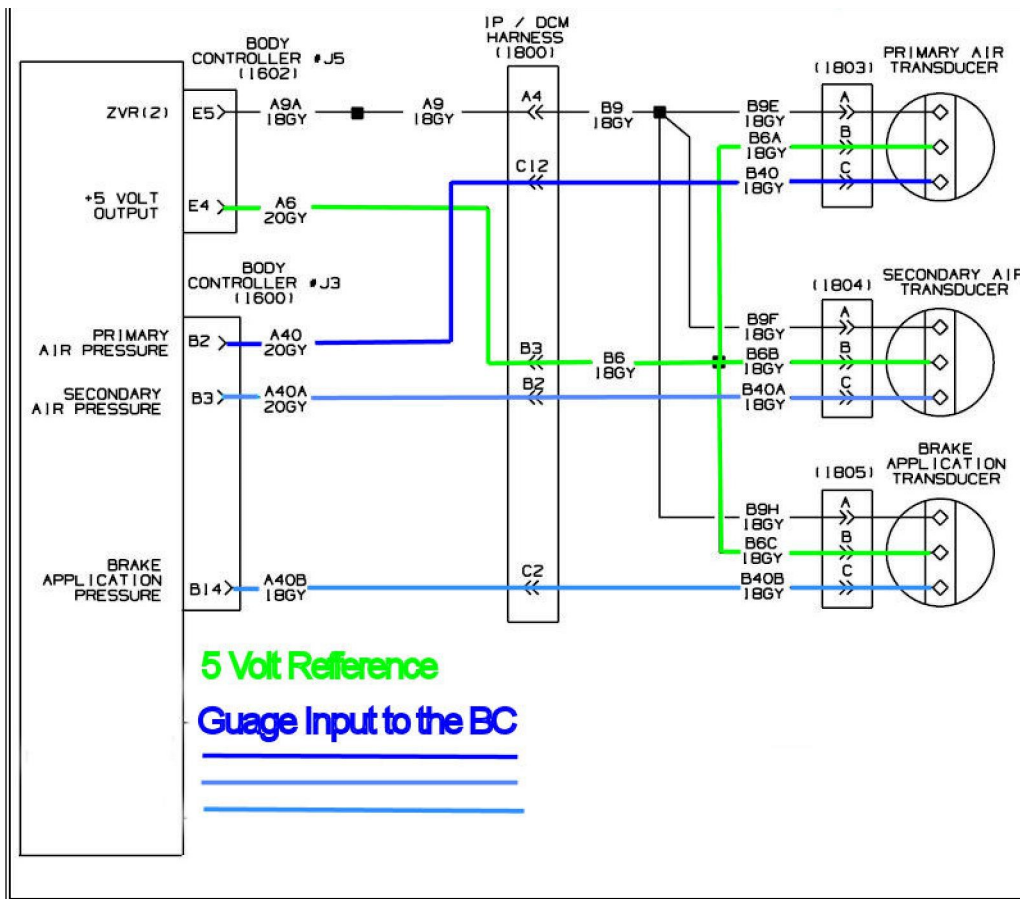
BODY CONTROLLER #J5 (1602)

IP / DCM HARNESS (1800)

(1803) PRIMARY AIR TRANSDUCER

ZVR(2) E5 A9A 18GY A9 18GY A4 B9 18GY B9E 18GY A

B6A 18GY B

C12 B40 18GY C

+5 VOLT OUTPUT E4 A6 20GY

BODY CONTROLLER #J3 (1600)

(1804) SECONDARY AIR TRANSDUCER

B9F 18GY A

PRIMARY AIR PRESSURE B2 A40 20GY B3 B6 18GY B6B 18GY B

SECONDARY AIR PRESSURE B3 A40A 20GY B2 B40A 18GY C

BRAKE APPLICATION TRANSDUCER
(1805)

B9H 18GY A

B6C 18GY B

BRAKE APPLICATION PRESSURE B14 A40B 18GY C2 B40B 18GY C

5 Volt Refference

Guage Input to the BC